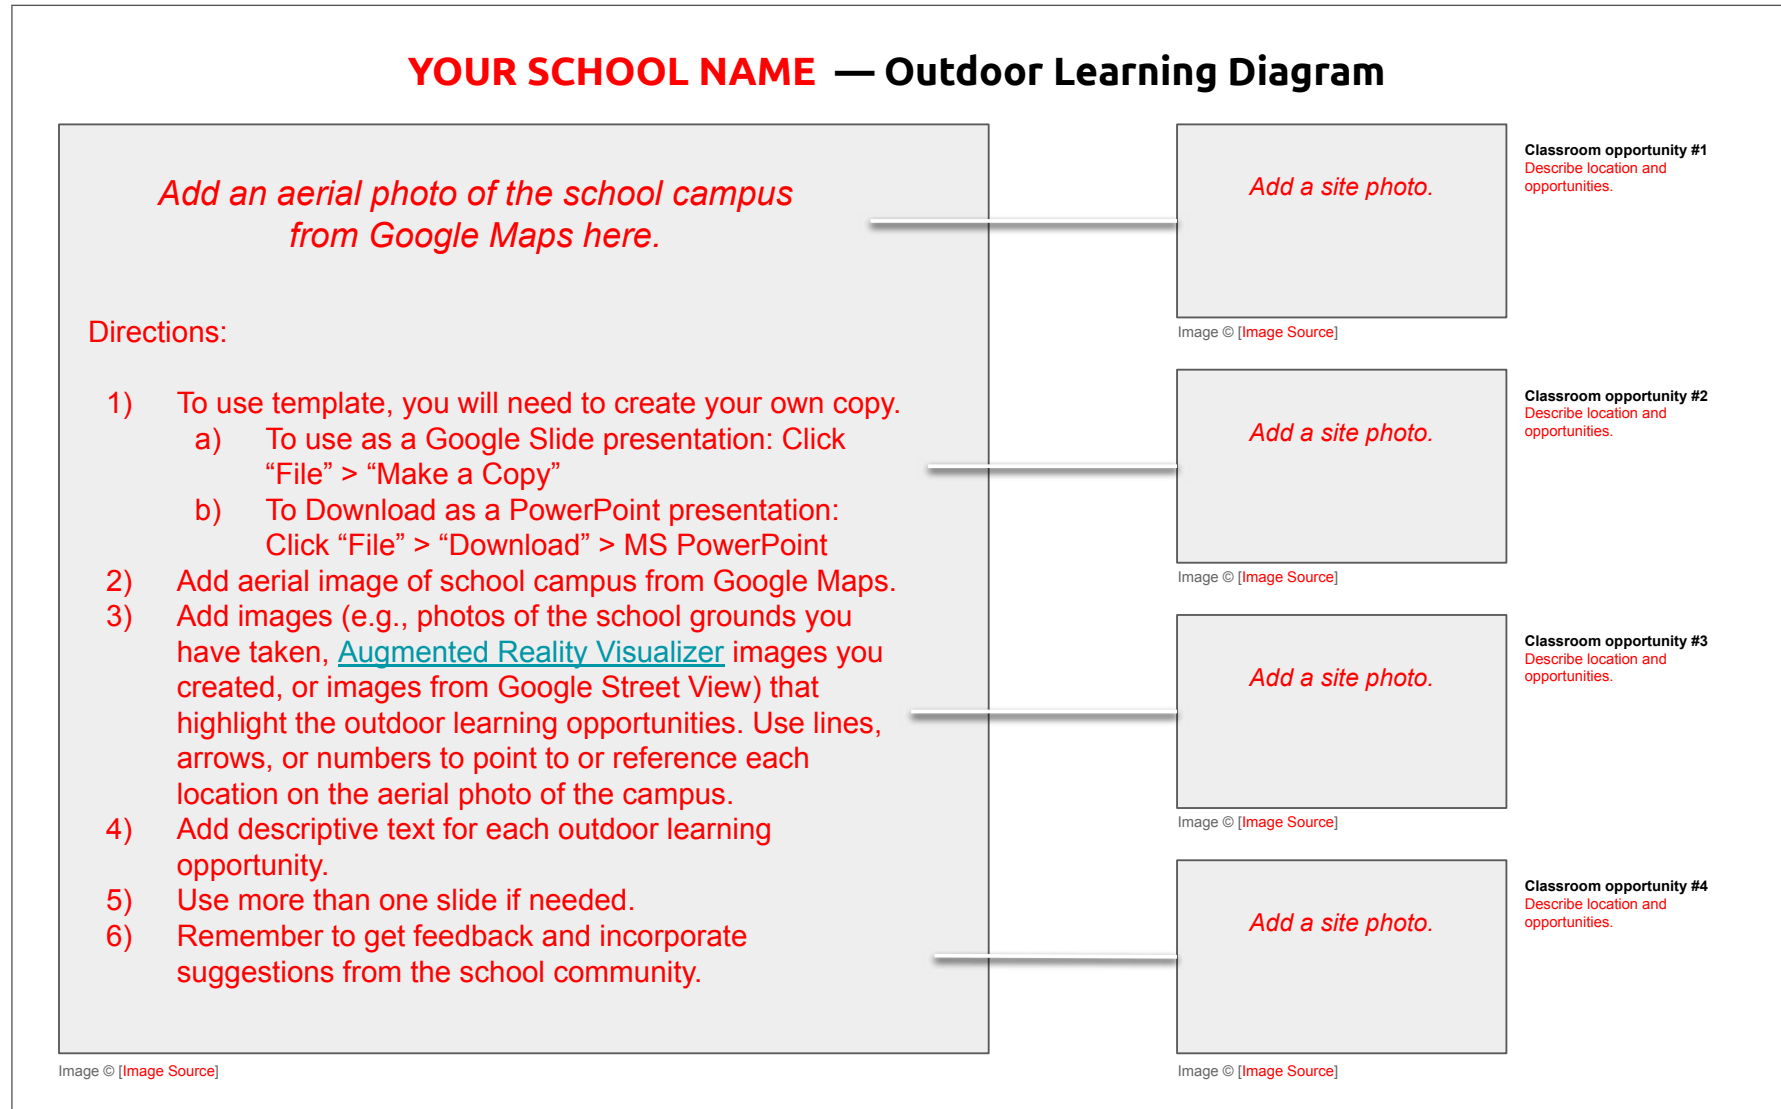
YOUR SCHOOL NAME — Outdoor Learning Diagram

Add an aerial photo of the school campus from Google Maps here.

Directions:

1) To use template, you will need to create your own copy.
a) To use as a Google Slide presentation: Click “File” > “Make a Copy”
b) To Download as a PowerPoint presentation: Click “File” > “Download” > MS PowerPoint
2) Add aerial image of school campus from Google Maps.
3) Add images (e.g., photos of the school grounds you have taken, Augmented Reality Visualizer images you created, or images from Google Street View) that highlight the outdoor learning opportunities. Use lines, arrows, or numbers to point to or reference each location on the aerial photo of the campus.
4) Add descriptive text for each outdoor learning opportunity.
5) Use more than one slide if needed.
6) Remember to get feedback and incorporate suggestions from the school community.

Image © [Image Source]

Add a site photo.

Image © [Image Source]

Classroom opportunity #1
Describe location and opportunities.

Add a site photo.

Image © [Image Source]

Classroom opportunity #2
Describe location and opportunities.

Add a site photo.

Image © [Image Source]

Classroom opportunity #3
Describe location and opportunities.

Add a site photo.

Image © [Image Source]

Classroom opportunity #4
Describe location and opportunities.